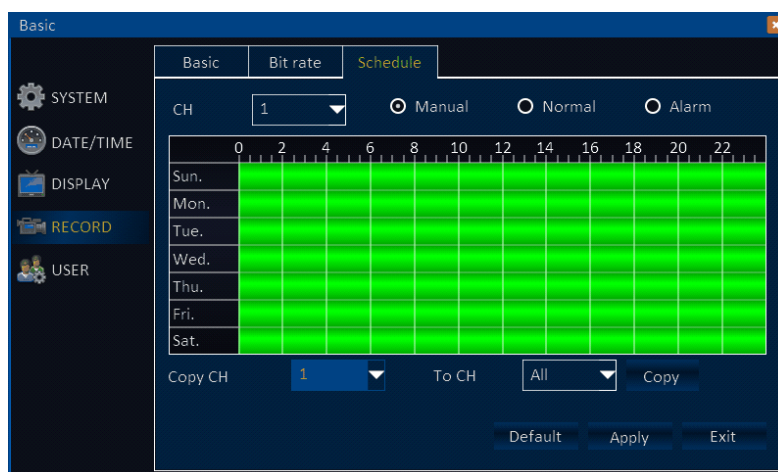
Basic

SYSTEM
DATE/TIME
DISPLAY
RECORD
USER

Basic | Bit rate | Schedule

CH 1 Manual Normal Alarm

| | 0 | 2 | 4 | 6 | 8 | 10 | 12 | 14 | 16 | 18 | 20 | 22 |
|---|---|---|---|---|---|---|---|---|---|---|---|---|
| Sun. | | | | | | | | | | | | |
| Mon. | | | | | | | | | | | | |
| Tue. | | | | | | | | | | | | |
| Wed. | | | | | | | | | | | | |
| Thu. | | | | | | | | | | | | |
| Fri. | | | | | | | | | | | | |
| Sat. | | | | | | | | | | | | |

Copy CH 1 To CH All Copy

Default Apply Exit